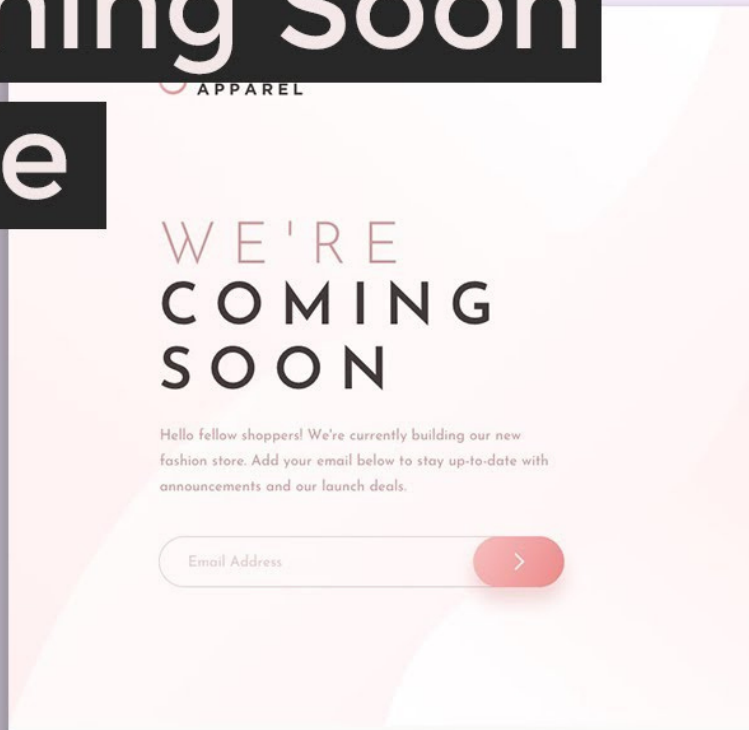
ning Soon

e

APPAREL

WE'RE COMING SOON

Hello fellow shoppers! We're currently building our new fashion store. Add your email below to stay up-to-date with announcements and our launch deals.

Email Address

>